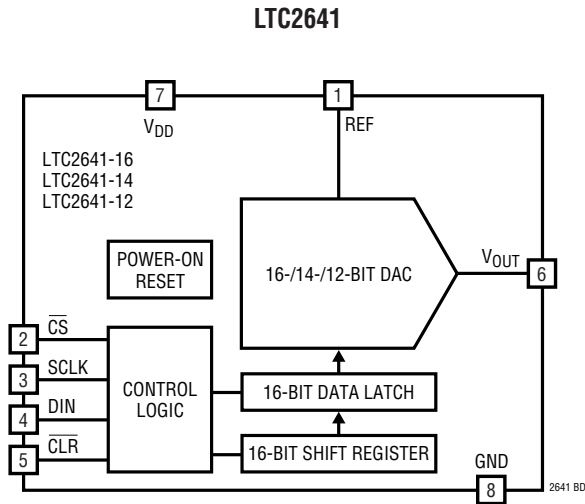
LTC2641

7
$V_{DD}$

1
REF

LTC2641-16
LTC2641-14
LTC2641-12

POWER-ON RESET

16-/14-/12-BIT DAC

$V_{OUT}$
6

2 $\overline{CS}$
3 SCLK
4 DIN
5 $\overline{CLR}$

CONTROL LOGIC

16-BIT DATA LATCH

16-BIT SHIFT REGISTER

GND
8

2641 BD